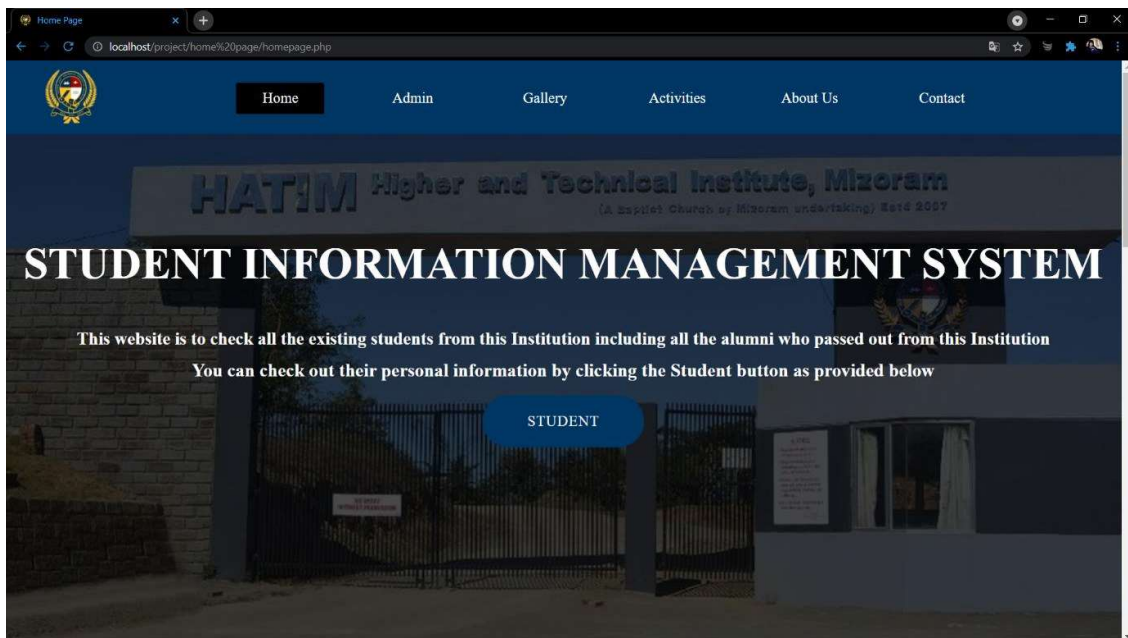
Home Page

localhost/project/home%20page/homepage.php

Home Admin Gallery Activities About Us Contact

HATIM Higher and Technical Institute, Mizoram
(A Baptist Church of Mizoram undertaking) Estd 2007

STUDENT INFORMATION MANAGEMENT SYSTEM

This website is to check all the existing students from this Institution including all the alumni who passed out from this Institution
You can check out their personal information by clicking the Student button as provided below

STUDENT